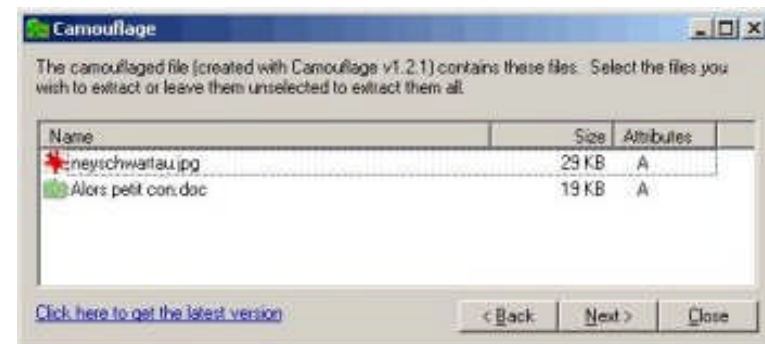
Camouflage

The camouflaged file (created with Camouflage v1.2.1) contains these files. Select the files you wish to extract or leave them unselected to extract them all.

| Name | Size | Attributes |
|---|---|---|
| neyschwartau.jpg | 29 KB | A |
| Alors petit con.doc | 19 KB | A |

Click here to get the latest version

< Back   Next >   Close